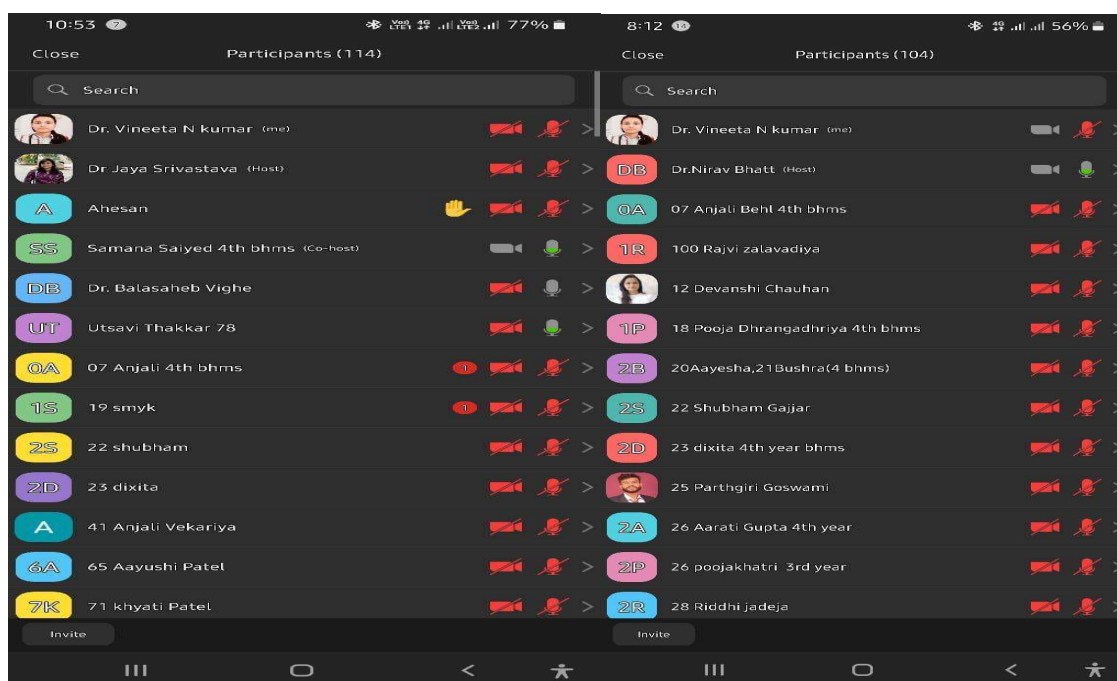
10:53

Vo) LTE1 4G Vo) LTE2 77%

Close

Participants (114)

Search

Dr. Vineeta N kumar (me)

Dr Jaya Srivastava (Host)

A Ahesan

SS Samana Saiyed 4th bhms (Co-host)

DB Dr. Balasaheb Vighe

UT Utsavi Thakkar 78

0A 07 Anjali 4th bhms

1

1S 19 smyk

1

2S 22 shubham

2D 23 dixita

A 41 Anjali Vekariya

6A 65 Aayushi Patel

7K 71 khyati Patel

Invite

8:12

4G 56%

Close

Participants (104)

Search

Dr. Vineeta N kumar (me)

DB Dr.Nirav Bhatt (Host)

0A 07 Anjali Behl 4th bhms

1R 100 Rajvi zalavadiya

12 Devanshi Chauhan

1P 18 Pooja Dhrangadhriya 4th bhms

2B 20Aayesha,21Bushra(4 bhms)

2S 22 Shubham Gajjar

2D 23 dixita 4th year bhms

25 Parthgiri Goswami

2A 26 Aarati Gupta 4th year

2P 26 poojakhatri 3rd year

2R 28 Riddhi jadeja

Invite